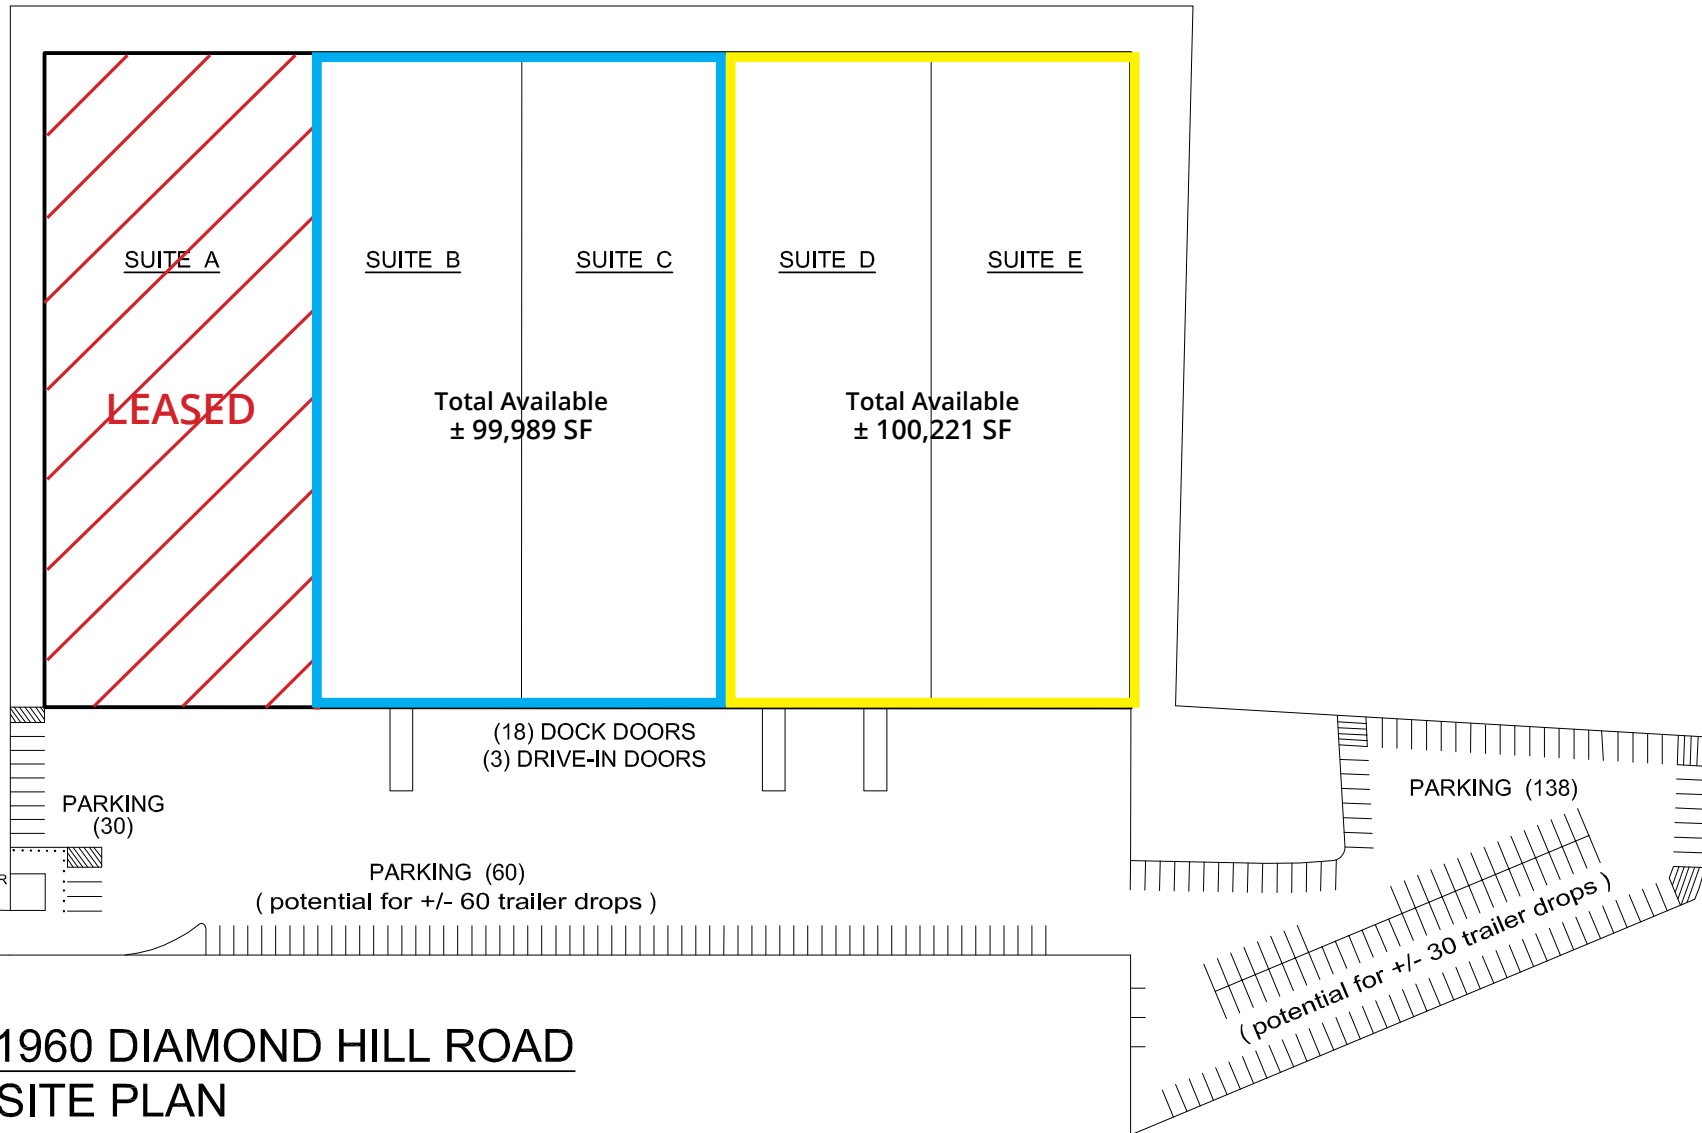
SUITE A

LEASED

SUITE B

SUITE C

Total Available
± 99,989 SF

SUITE D

SUITE E

Total Available
± 100,221 SF

(18) DOCK DOORS
(3) DRIVE-IN DOORS

PARKING
(30)

PARKING (60)
( potential for +/- 60 trailer drops )

PARKING (138)

( potential for +/- 30 trailer drops )

1960 DIAMOND HILL ROAD
SITE PLAN